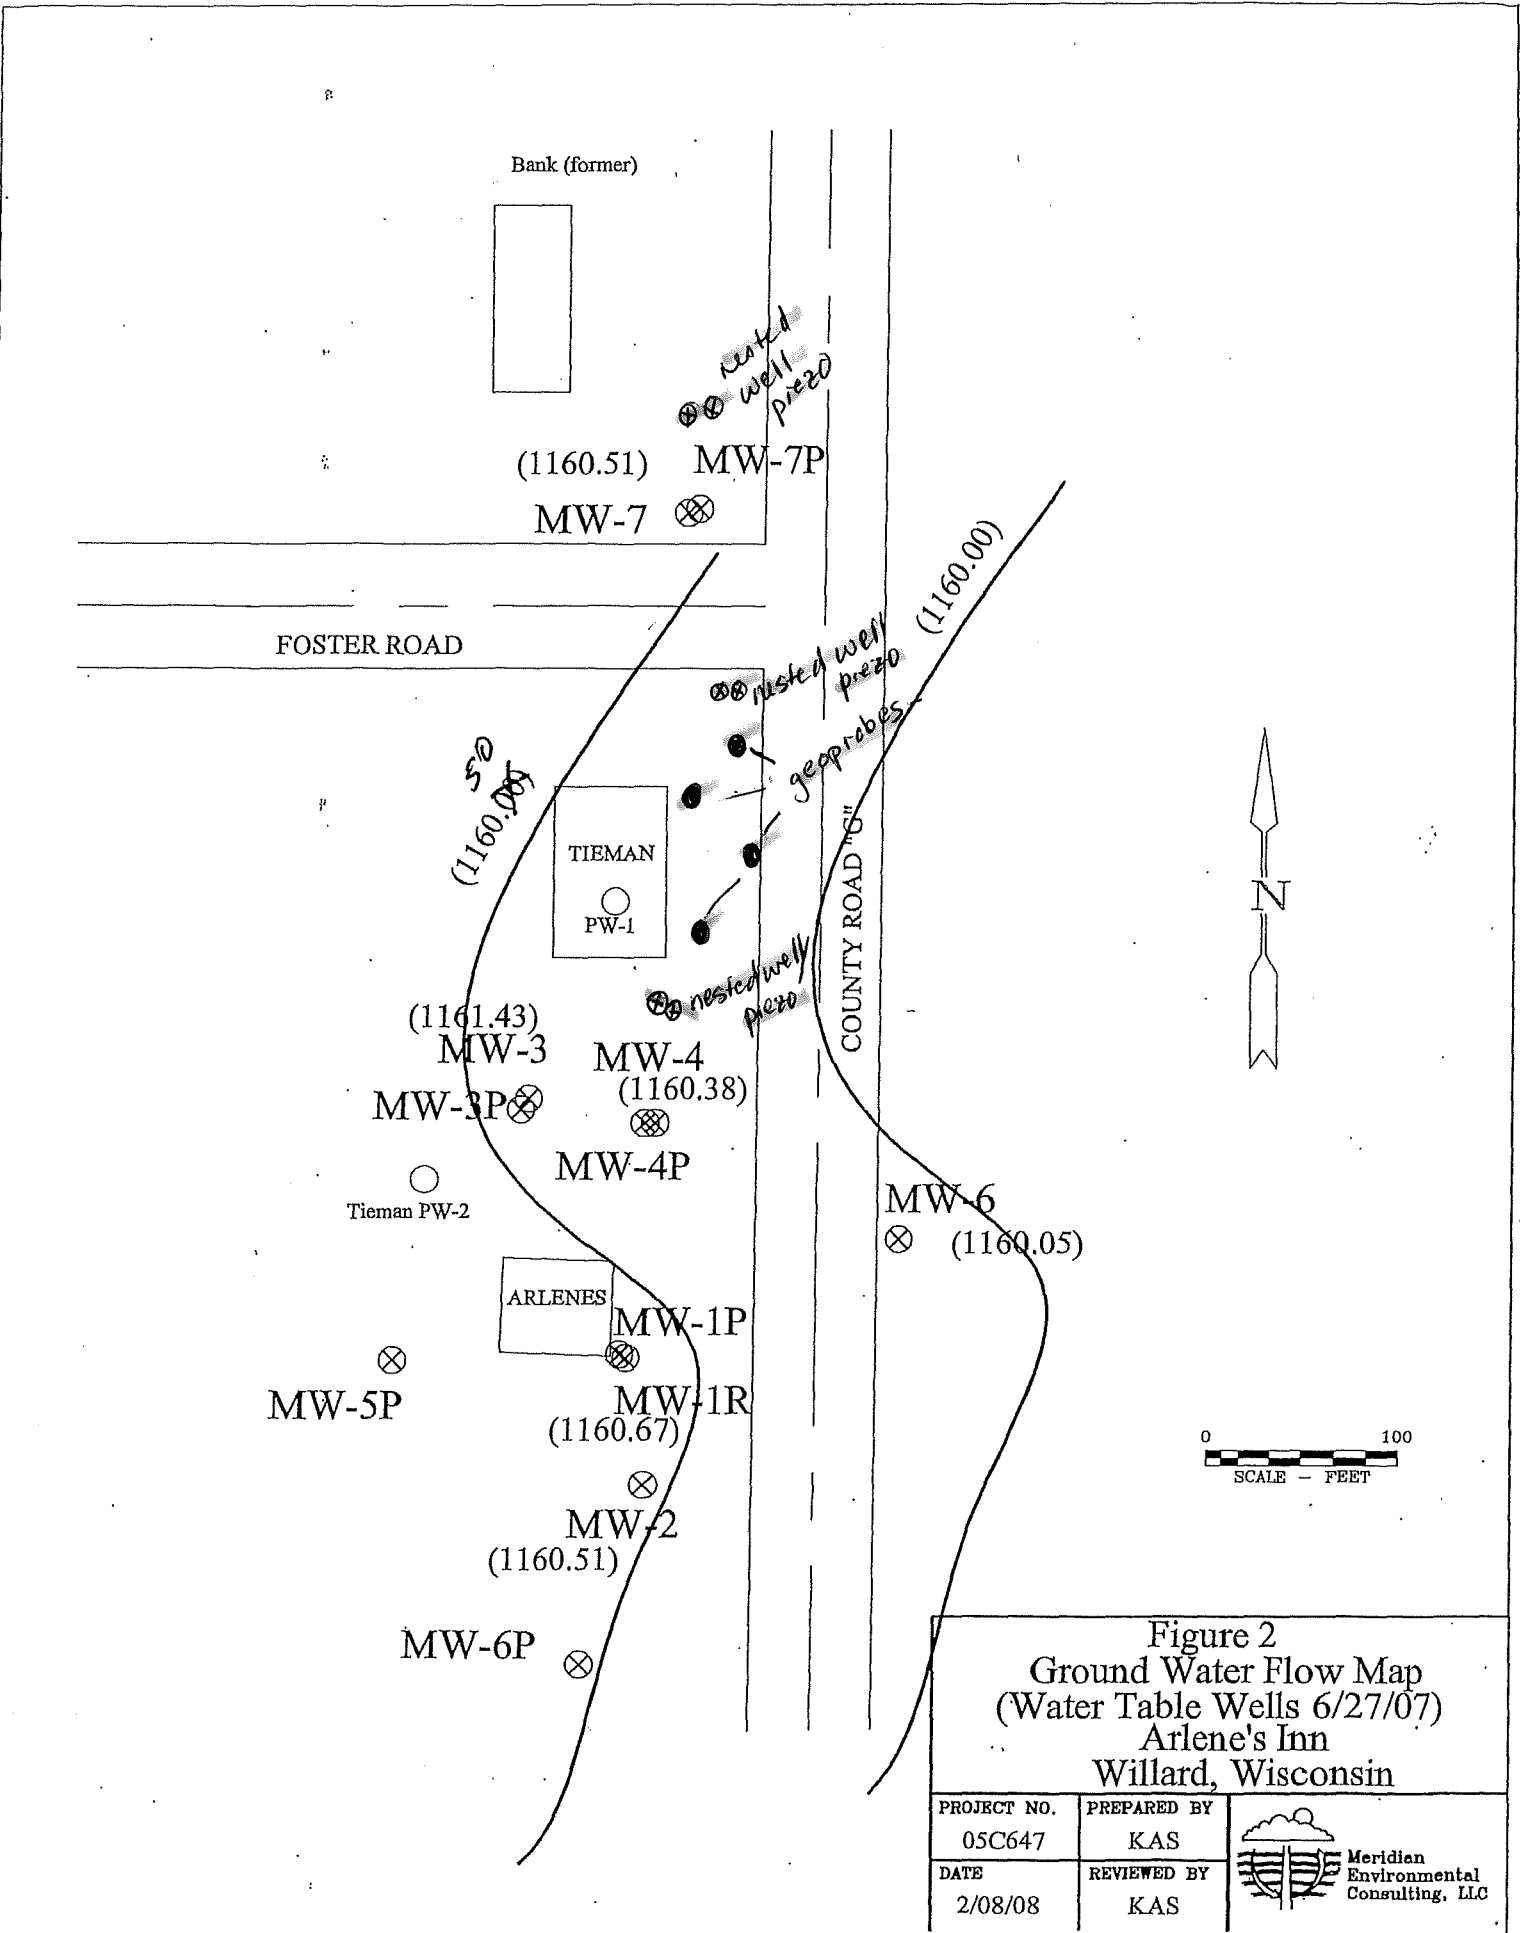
Bank (former)

nested well piezo

(1160.51) MW-7P

MW-7

FOSTER ROAD

(1160.00)

nested well piezo

geoprobes

50
(1160.00)

TIEMAN

PW-1

nested well piezo

COUNTY ROAD "G"

N

(1161.43)
MW-3

MW-4
(1160.38)

MW-3P

MW-4P

Tieman PW-2

MW-6
(1160.05)

ARLENES

MW-1P

MW-5P

MW-1R
(1160.67)

0 100
SCALE – FEET

MW-2
(1160.51)

MW-6P

Figure 2
Ground Water Flow Map
(Water Table Wells 6/27/07)
Arlene's Inn
Willard, Wisconsin

| PROJECT NO. | PREPARED BY |
|---|---|
| 05C647 | KAS |
| DATE | REVIEWED BY |
| 2/08/08 | KAS |

Meridian Environmental Consulting, LLC